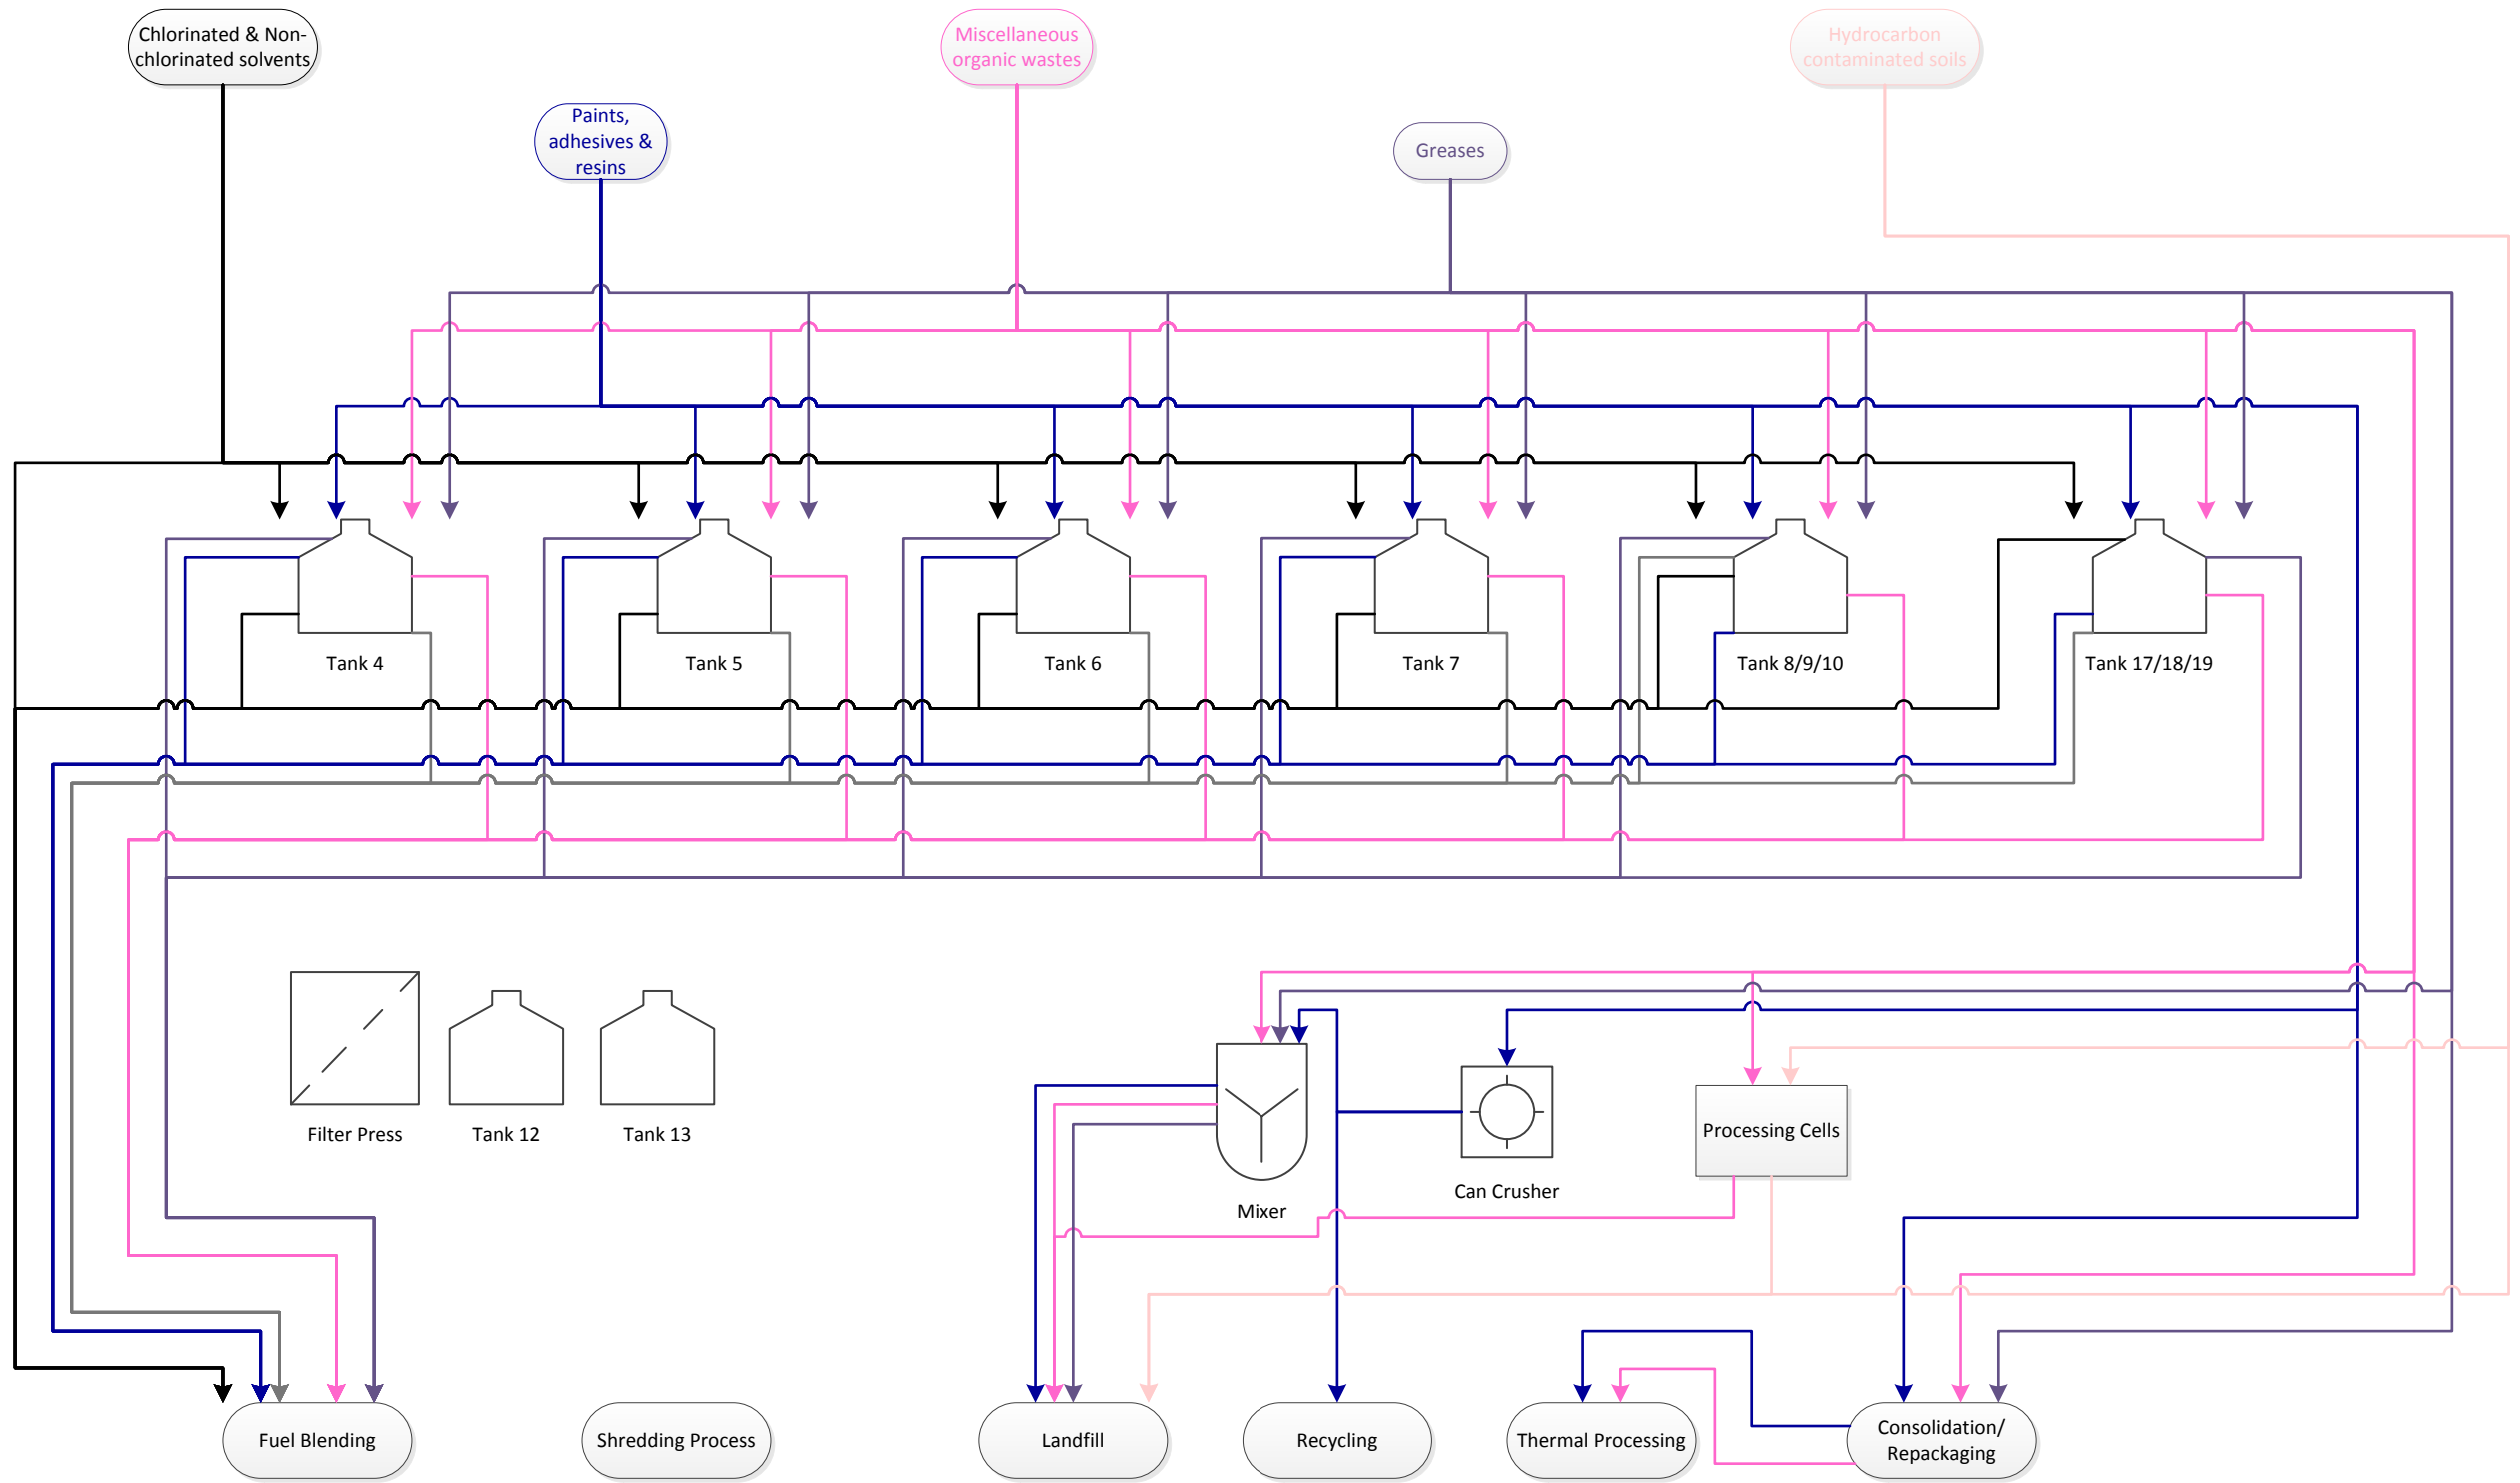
Chlorinated & Non-chlorinated solvents

Miscellaneous organic wastes

Hydrocarbon contaminated soils

Paints, adhesives & resins

Greases

Tank 4

Tank 5

Tank 6

Tank 7

Tank 8/9/10

Tank 17/18/19

Filter Press

Tank 12

Tank 13

Mixer

Can Crusher

Processing Cells

Fuel Blending

Shredding Process

Landfill

Recycling

Thermal Processing

Consolidation/ Repackaging